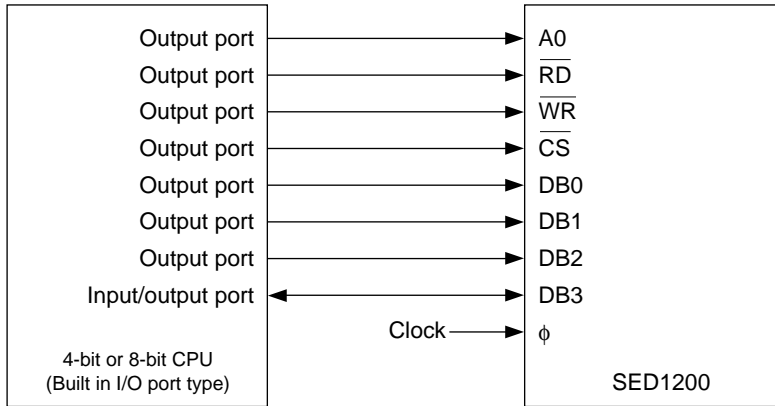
Output port
Output port
Output port
Output port
Output port
Output port
Output port
Input/output port
Clock

4-bit or 8-bit CPU
(Built in I/O port type)

A0
$\overline{RD}$
$\overline{WR}$
$\overline{CS}$
DB0
DB1
DB2
DB3
$\phi$

SED1200